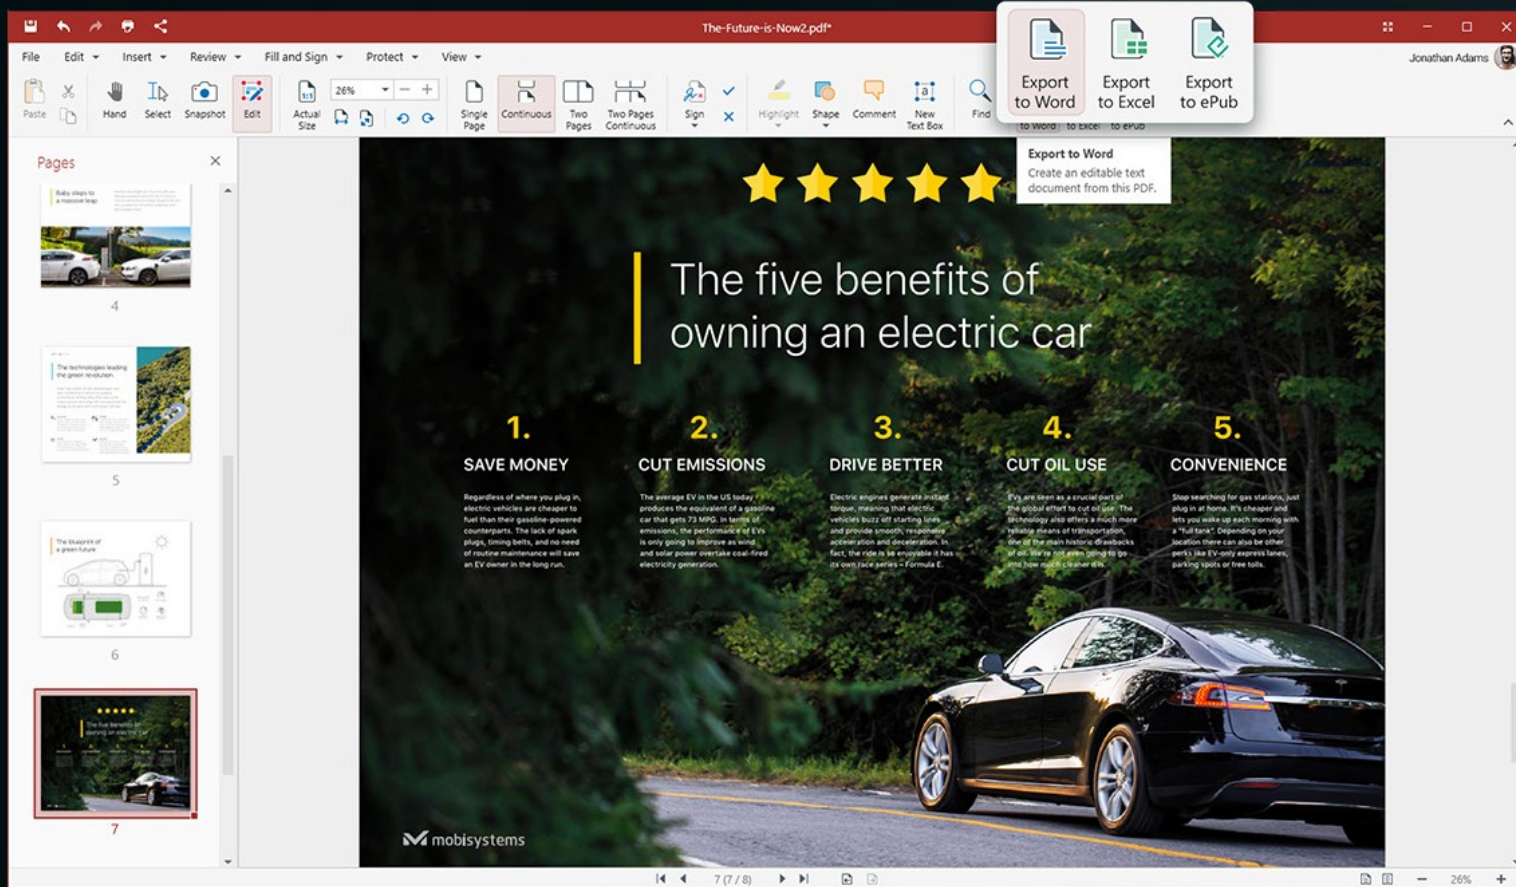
The-Future-is-Now2.pdf*

File Edit Insert Review Fill and Sign Protect View

Jonathan Adams

Paste Hand Select Snapshot Edit Actual Size 26% Single Page Continuous Two Pages Two Pages Continuous Sign Highlight Shape Comment New Text Box Find

Export to Word | Export to Excel | Export to ePub

to Word to Excel to ePub

Export to Word
Create an editable text document from this PDF.

Pages

Baby steps to a massive leap

4

The technologies leading the green revolution

5

The blueprint of a green future

6

The five benefits of owning an electric car

7

The five benefits of owning an electric car

1.
SAVE MONEY

Regardless of where you plug in, electric vehicles are cheaper to fuel than their gasoline-powered counterparts. The lack of spark plugs, timing belts, and no need of routine maintenance will save an EV owner in the long run.

2.
CUT EMISSIONS

The average EV in the US today produces the equivalent of a gasoline car that gets 73 MPG. In terms of emissions, the performance of EVs is only going to improve as wind and solar power overtake coal-fired electricity generation.

3.
DRIVE BETTER

Electric engines generate instant torque, meaning that electric vehicles buzz off starting lines and provide smooth, responsive acceleration and deceleration. In fact, the ride is so enjoyable it has its own race series – Formula E.

4.
CUT OIL USE

EVs are seen as a crucial part of the global effort to cut oil use. The technology also offers a much more reliable means of transportation, one of the main historic drawbacks of oil. We're not even going to go into how much cleaner it is.

5.
CONVENIENCE

Stop searching for gas stations, just plug in at home. It's cheaper and lets you wake up each morning with a "full tank". Depending on your location there can also be other perks like EV-only express lanes, parking spots or free tolls.

mobisystems

7 (7 / 8)

26%